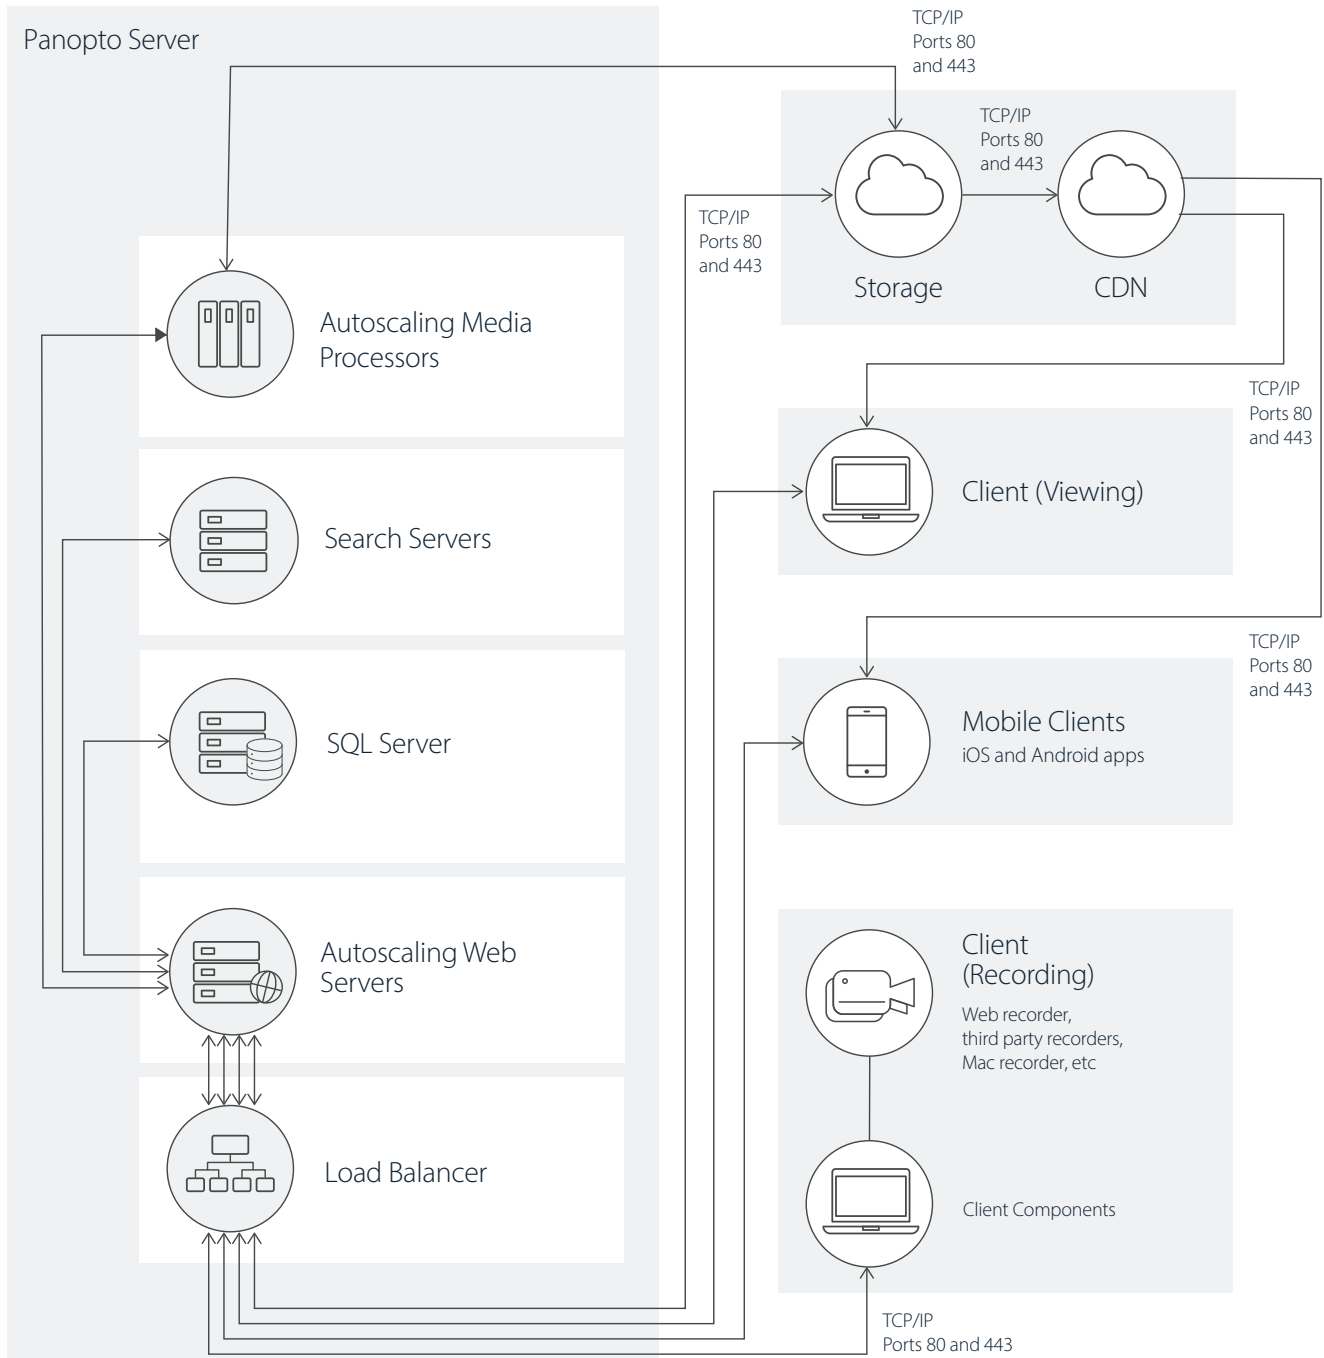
Panopto Server

TCP/IP
Ports 80
and 443

TCP/IP
Ports 80
and 443

TCP/IP
Ports 80
and 443

Storage

CDN

Autoscaling Media Processors

Search Servers

SQL Server

Autoscaling Web Servers

Load Balancer

TCP/IP
Ports 80
and 443

Client (Viewing)

TCP/IP
Ports 80
and 443

Mobile Clients
iOS and Android apps

Client (Recording)
Web recorder,
third party recorders,
Mac recorder, etc

Client Components

TCP/IP
Ports 80 and 443